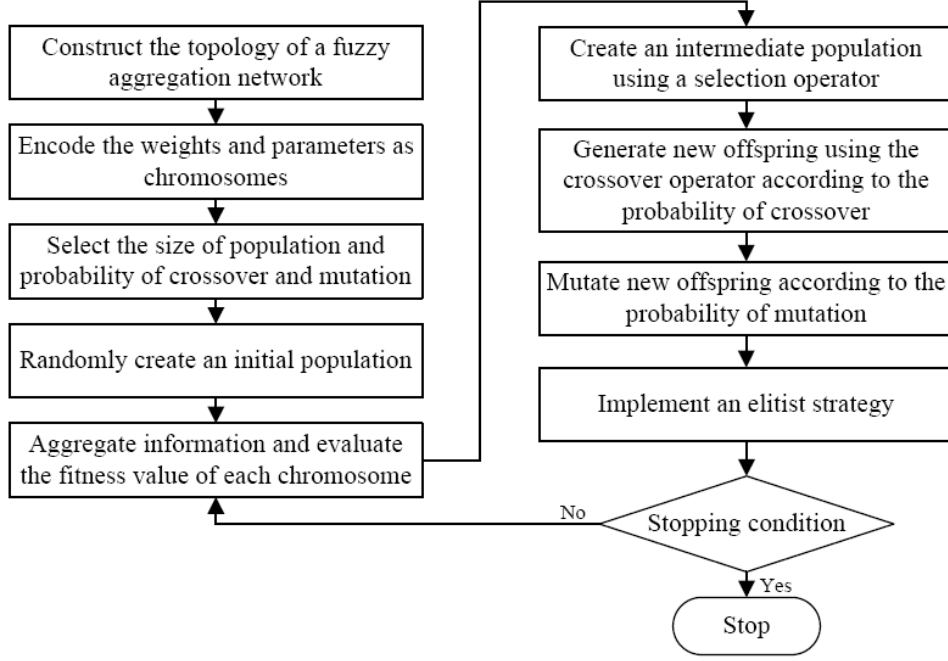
Construct the topology of a fuzzy aggregation network

Encode the weights and parameters as chromosomes

Select the size of population and probability of crossover and mutation

Randomly create an initial population

Aggregate information and evaluate the fitness value of each chromosome

Create an intermediate population using a selection operator

Generate new offspring using the crossover operator according to the probability of crossover

Mutate new offspring according to the probability of mutation

Implement an elitist strategy

Stopping condition

No

Yes

Stop